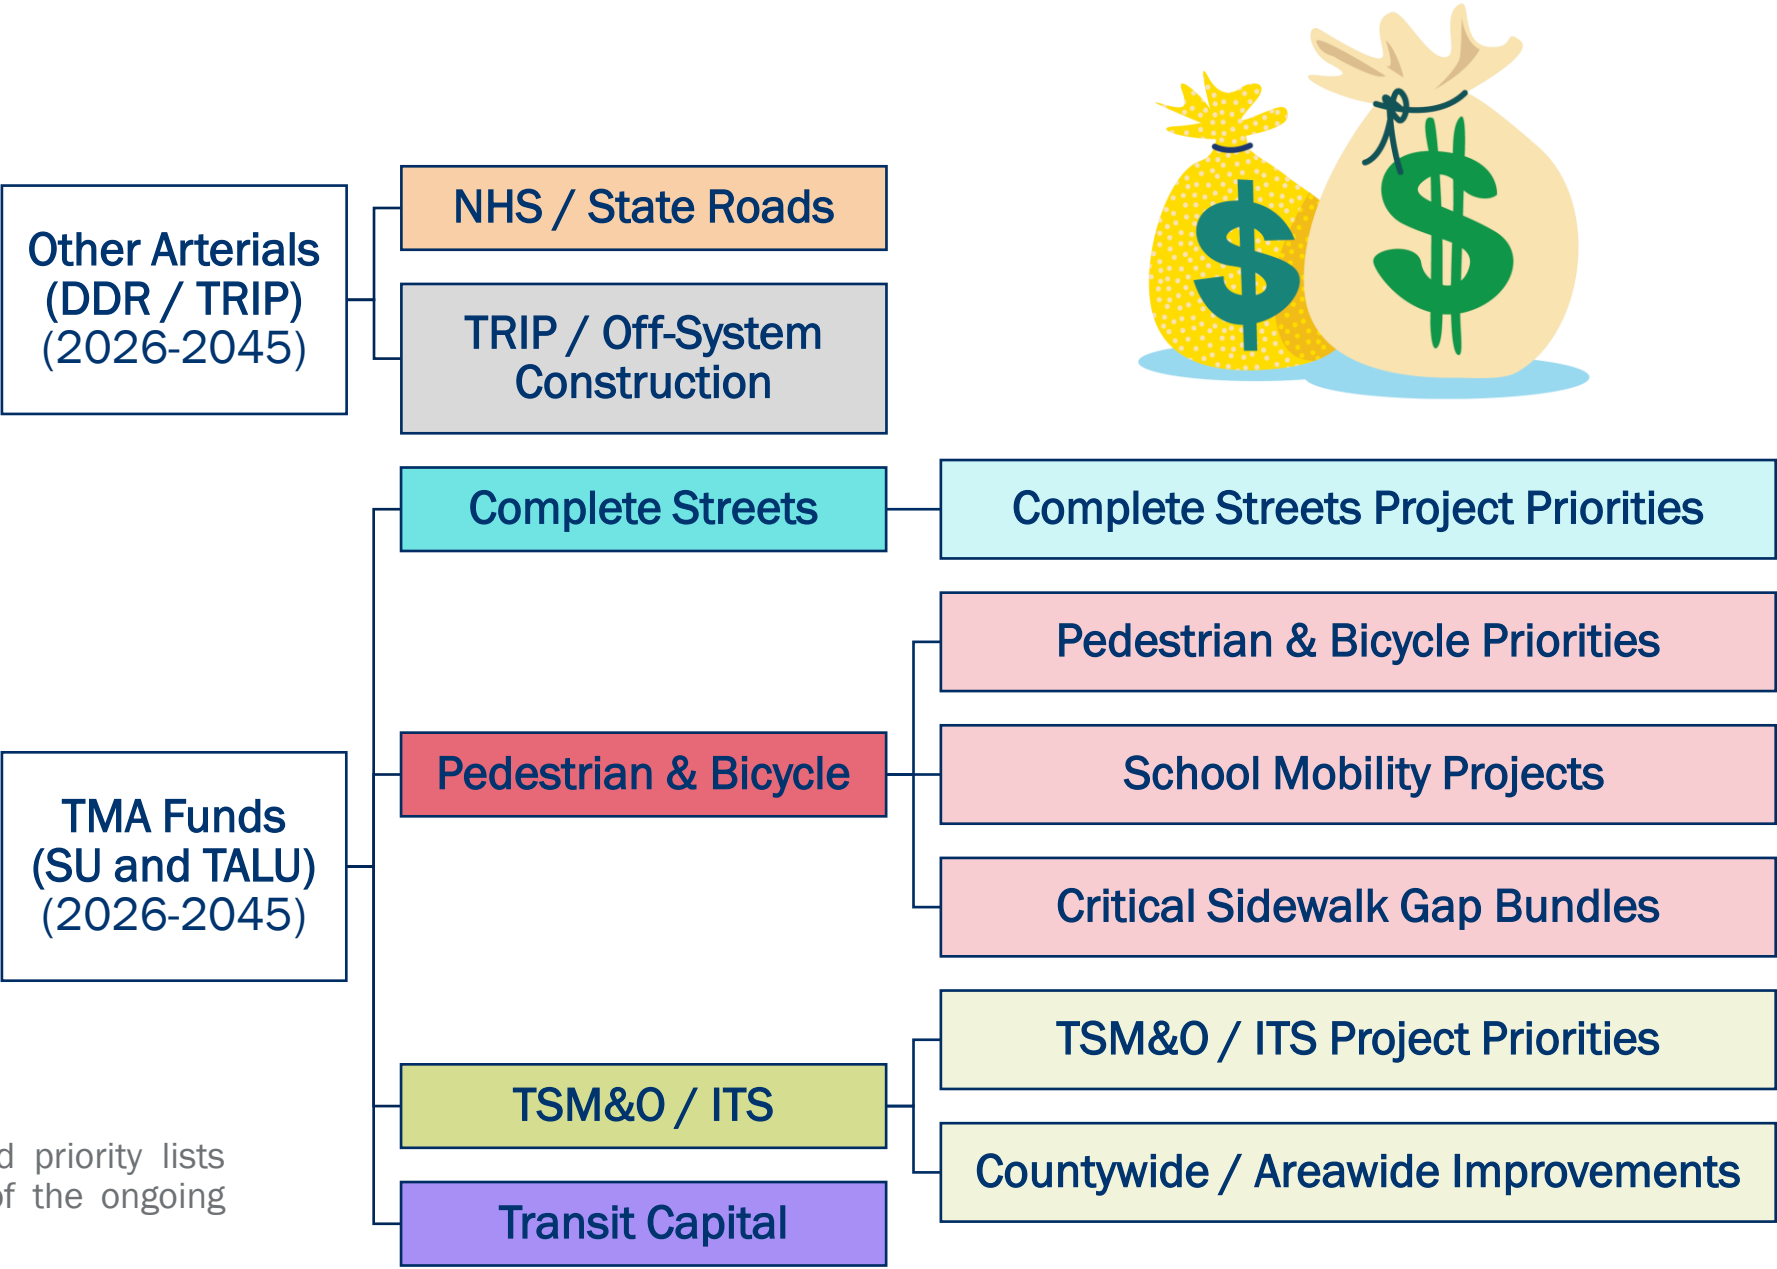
Other Arterials (DDR / TRIP) (2026-2045)

NHS / State Roads

TRIP / Off-System Construction

$

$

TMA Funds (SU and TALU) (2026-2045)

Complete Streets

Complete Streets Project Priorities

Pedestrian & Bicycle

Pedestrian & Bicycle Priorities

School Mobility Projects

Critical Sidewalk Gap Bundles

TSM&O / ITS

TSM&O / ITS Project Priorities

Countywide / Areawide Improvements

Transit Capital

d priority lists
f the ongoing